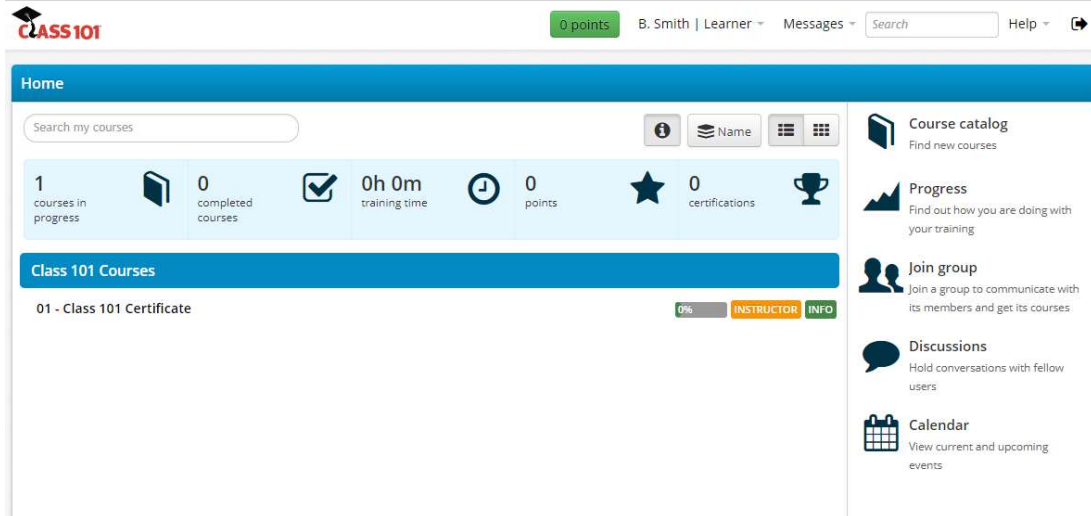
CLASS 101

0 points

B. Smith | Learner

Messages

Search

Help

Home

Search my courses

Name

1 courses in progress

0 completed courses

0h 0m training time

0 points

0 certifications

Class 101 Courses

01 - Class 101 Certificate

0%

INSTRUCTOR

INFO

Course catalog
Find new courses

Progress
Find out how you are doing with your training

Join group
Join a group to communicate with its members and get its courses

Discussions
Hold conversations with fellow users

Calendar
View current and upcoming events